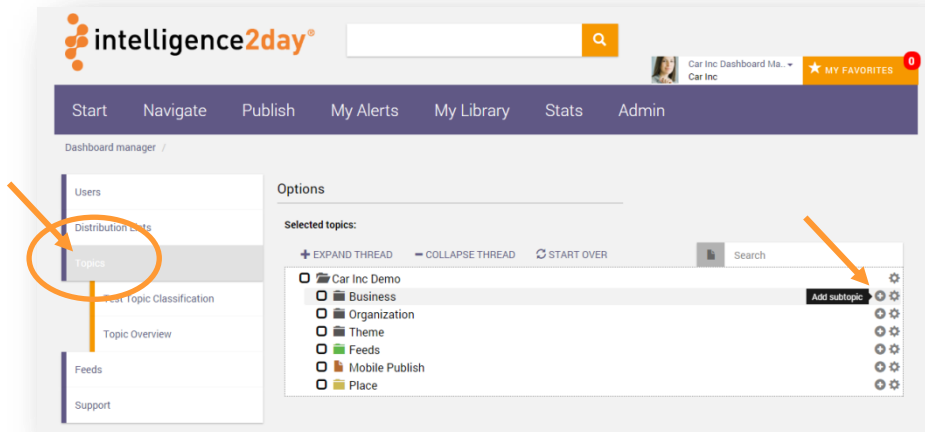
intelligence2day®

Car Inc Dashboard Ma...
Car Inc

MY FAVORITES 0

Start Navigate Publish My Alerts My Library Stats Admin

Dashboard manager /

Users
Distribution Lists
Topics
Test Topic Classification
Topic Overview
Feeds
Support

Options

Selected topics:

EXPAND THREAD
COLLAPSE THREAD
START OVER

Search

Car Inc Demo
Business
Add subtopic
Organization
Theme
Feeds
Mobile Publish
Place